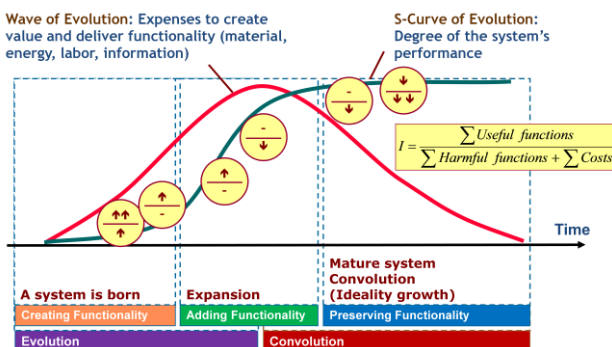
Wave of Evolution: Expenses to create value and deliver functionality (material, energy, labor, information)

S-Curve of Evolution: Degree of the system's performance

$I = \frac{\sum Useful\ functions}{\sum Harmful\ functions + \sum Costs}$

Time

A system is born

Expansion

Mature system
Convolution
(Ideality growth)

Creating Functionality

Adding Functionality

Preserving Functionality

Evolution

Convolution